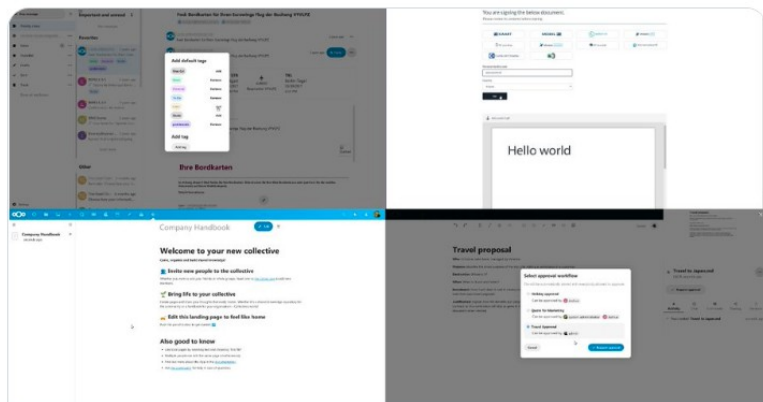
Important and unread

Favorites

Add default tags

Add tag

Ihre Bordkarten

Other

You are signing the below document

Hello world

Company Handbook

Welcome to your new collective

Invite new people to the collective

Bring life to your collective

Edit this landing page to find like home

Also good to know

Travel proposal

Select approval workflow

Travel approval

Travel is approved